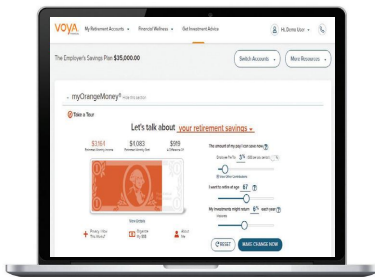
VOYA

My Retirement Accounts ▾

Financial Wellness ▾

Get Investment Advice

Hi, Demo User ▾

The Employer's Savings Plan $35,000.00

Switch Accounts ▾

More Resources ▾

myOrangeMoney®

Take a Tour

Let's talk about your retirement savings ▾

$3,164

$1,083

$919

The amount of my pay I can save now ⓘ

3%

I want to retire at age 67 ⓘ

My investments might return 6% each year ⓘ

More Details

RESET

MAKE CHANGE NOW